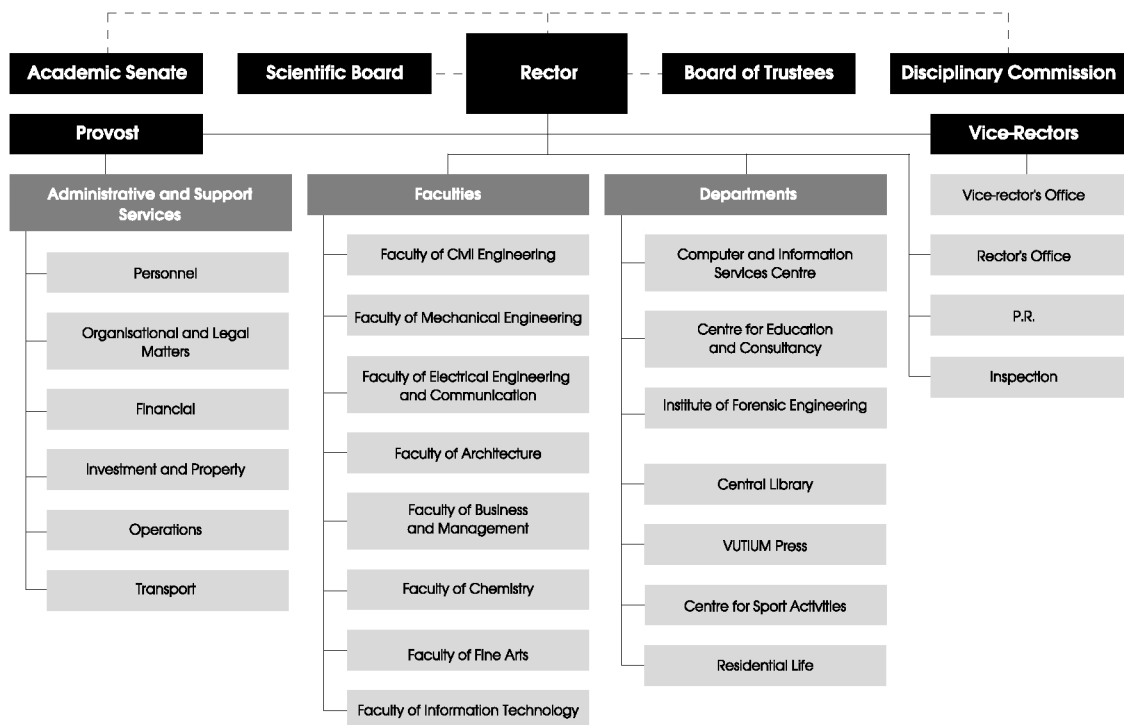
Academic Senate

Scientific Board

Rector

Board of Trustees

Disciplinary Commission

Provost

Vice-Rectors

Administrative and Support Services

Personnel

Organisational and Legal Matters

Financial

Investment and Property

Operations

Transport

Faculties

Faculty of Civil Engineering

Faculty of Mechanical Engineering

Faculty of Electrical Engineering and Communication

Faculty of Architecture

Faculty of Business and Management

Faculty of Chemistry

Faculty of Fine Arts

Faculty of Information Technology

Departments

Computer and Information Services Centre

Centre for Education and Consultancy

Institute of Forensic Engineering

Central Library

VUTIUM Press

Centre for Sport Activities

Residential Life

Vice-rector's Office

Rector's Office

P.R.

Inspection